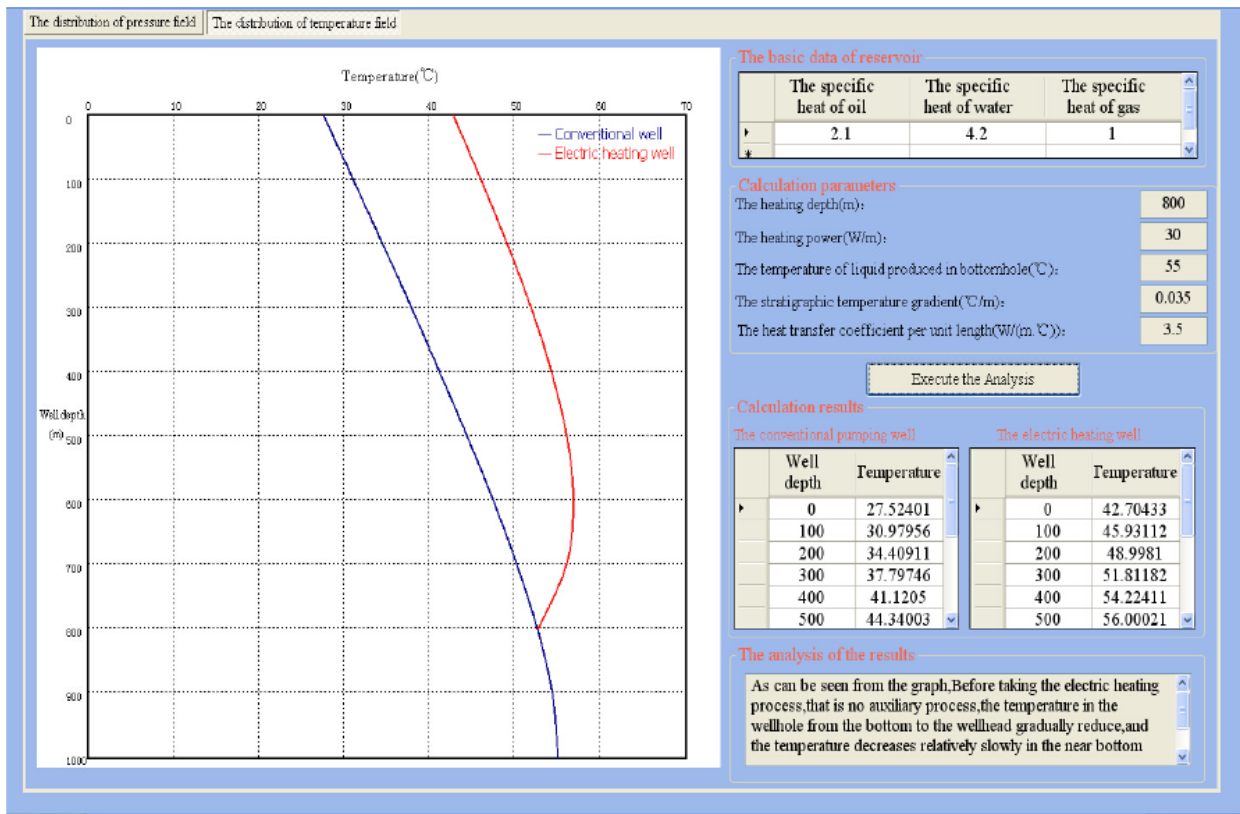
The distribution of pressure field | The distribution of temperature field

Temperature(℃)

0 10 20 30 40 50 60 70

0
100
200
300
400
500
600
700
800
900
1000

Well depth (m)

Conventional well
Electric heating well

The basic data of reservoir

| | The specific heat of oil | The specific heat of water | The specific heat of gas |
|---|---|---|---|
| ▸ | 2.1 | 4.2 | 1 |
| * | | | |

Calculation parameters

The heating depth(m): 800

The heating power(W/m): 30

The temperature of liquid produced in bottomhole(℃): 55

The stratigraphic temperature gradient(℃/m): 0.035

The heat transfer coefficient per unit length(W/(m.℃)): 3.5

Execute the Analysis

Calculation results

The conventional pumping well

| | Well depth | Temperature |
|---|---|---|
| ▸ | 0 | 27.52401 |
| | 100 | 30.97956 |
| | 200 | 34.40911 |
| | 300 | 37.79746 |
| | 400 | 41.1205 |
| | 500 | 44.34003 |

The electric heating well

| | Well depth | Temperature |
|---|---|---|
| ▸ | 0 | 42.70433 |
| | 100 | 45.93112 |
| | 200 | 48.9981 |
| | 300 | 51.81182 |
| | 400 | 54.22411 |
| | 500 | 56.00021 |

The analysis of the results

As can be seen from the graph,Before taking the electric heating process,that is no auxiliary process,the temperature in the wellhole from the bottom to the wellhead gradually reduce,and the temperature decreases relatively slowly in the near bottom